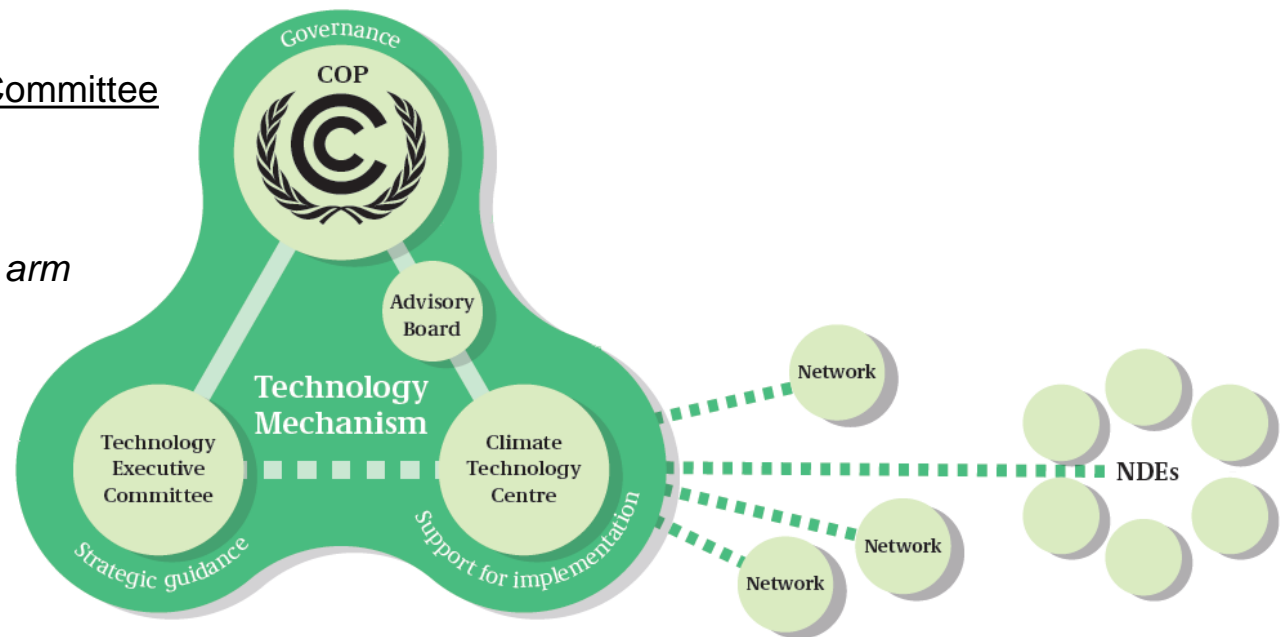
Committee

arm

Governance

COP

Advisory Board

Technology Mechanism

Technology Executive Committee

Climate Technology Centre

Strategic guidance

Support for implementation

Network

Network

Network

NDEs